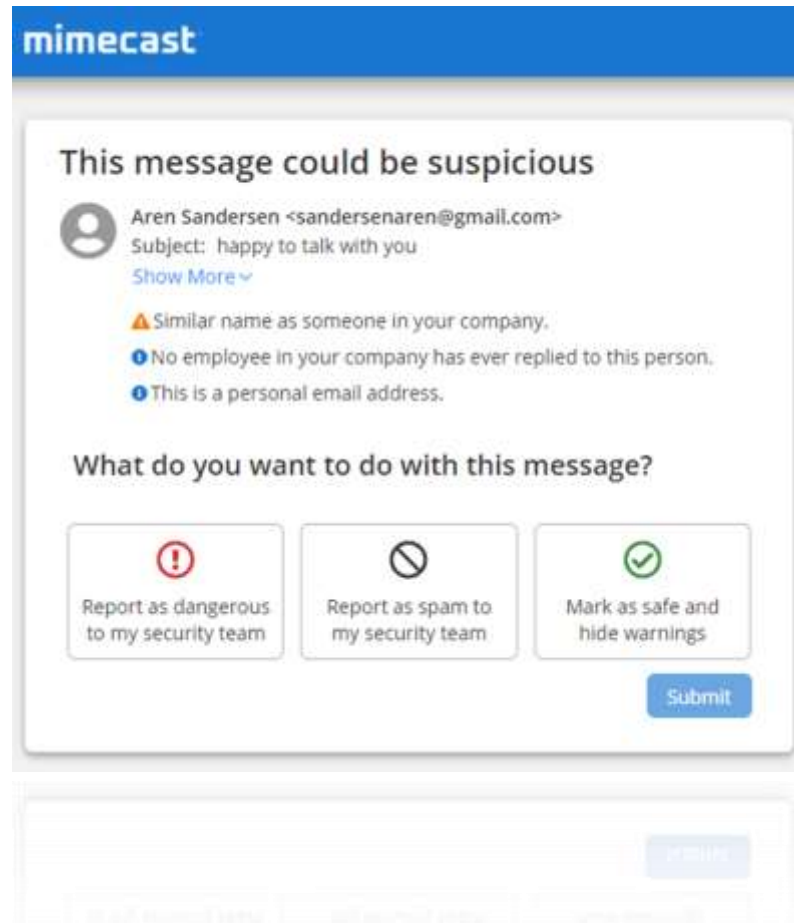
mimecast

This message could be suspicious

Aren Sandersen <sandersenaren@gmail.com>
Subject: happy to talk with you
Show More

Similar name as someone in your company.
No employee in your company has ever replied to this person.
This is a personal email address.

What do you want to do with this message?

Report as dangerous to my security team

Report as spam to my security team

Mark as safe and hide warnings

Submit